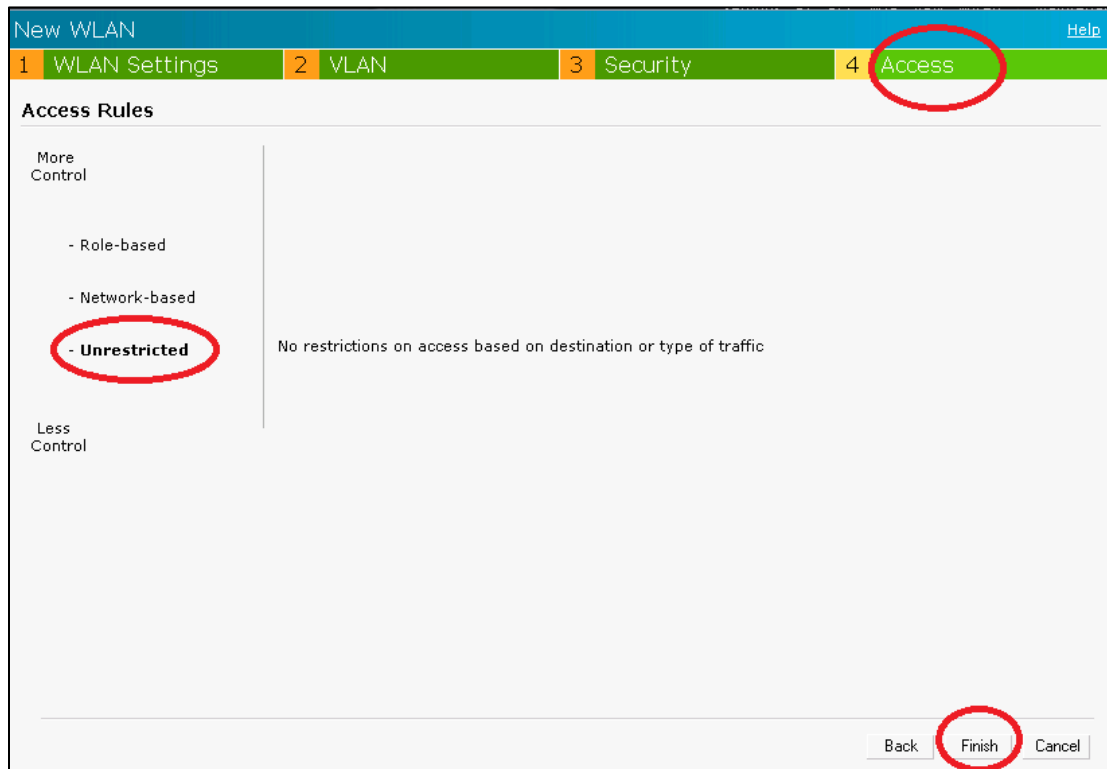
New WLAN
Help

1 WLAN Settings
2 VLAN
3 Security
4 Access

Access Rules

More Control

- Role-based

- Network-based

- Unrestricted

Less Control

No restrictions on access based on destination or type of traffic

Back
Finish
Cancel